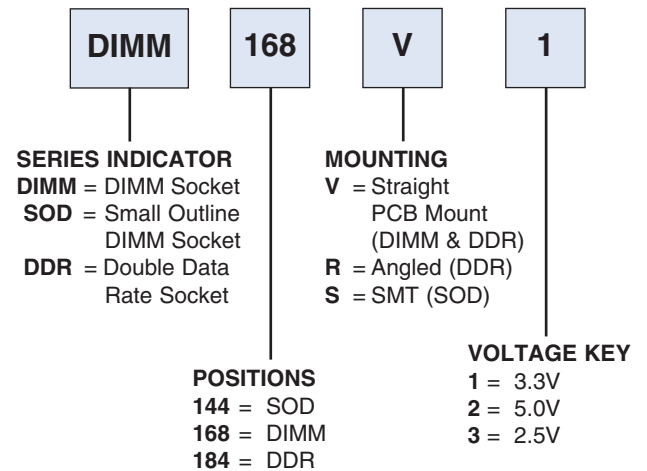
DIMM

168

V

1

SERIES INDICATOR
DIMM = DIMM Socket
SOD = Small Outline DIMM Socket
DDR = Double Data Rate Socket

MOUNTING
V = Straight PCB Mount (DIMM & DDR)
R = Angled (DDR)
S = SMT (SOD)

POSITIONS
144 = SOD
168 = DIMM
184 = DDR

VOLTAGE KEY
1 = 3.3V
2 = 5.0V
3 = 2.5V